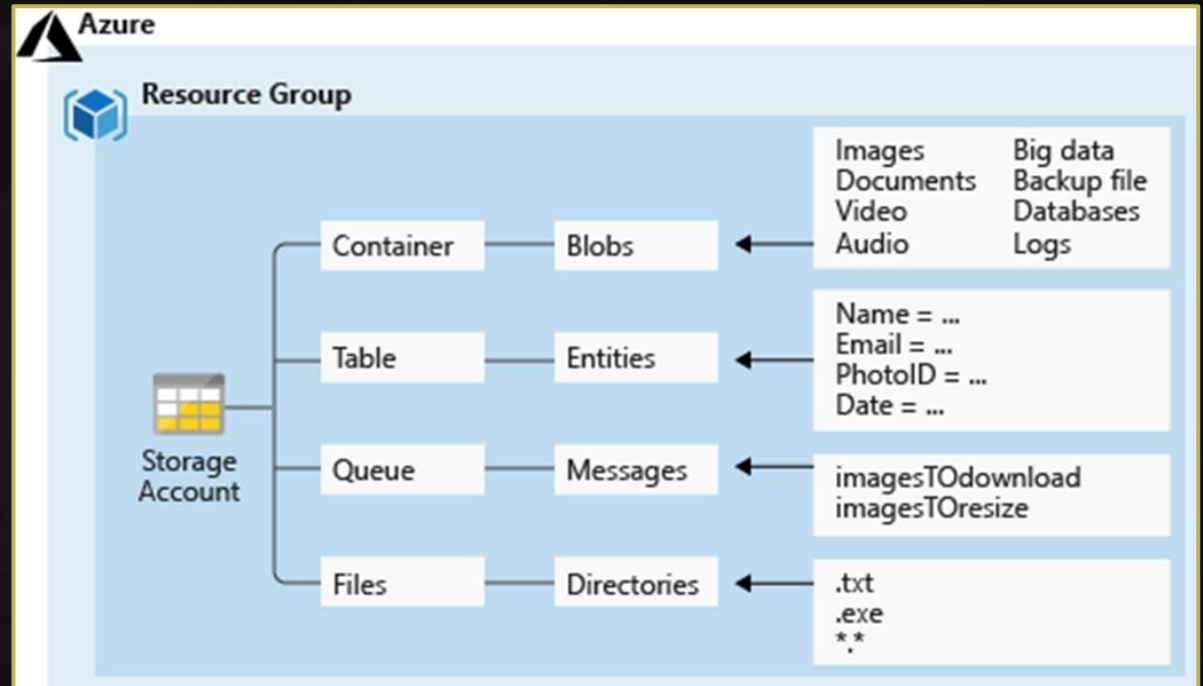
Azure

Resource Group

Storage Account

Container

Blobs

Images
Documents
Video
Audio

Big data
Backup file
Databases
Logs

Table

Entities

Name = ...
Email = ...
PhotoID = ...
Date = ...

Queue

Messages

imagesTOdownload
imagesTOresize

Files

Directories

.txt
.exe
\*.\*